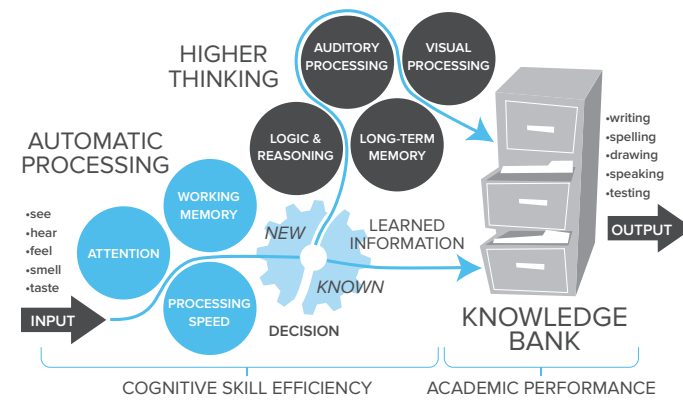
HIGHER THINKING

AUDITORY PROCESSING

VISUAL PROCESSING

LOGIC & REASONING

LONG-TERM MEMORY

AUTOMATIC PROCESSING

WORKING MEMORY

ATTENTION

PROCESSING SPEED

•see
•hear
•feel
•smell
•taste

INPUT

NEW

KNOWN

LEARNED INFORMATION

DECISION

•writing
•spelling
•drawing
•speaking
•testing

OUTPUT

KNOWLEDGE BANK

COGNITIVE SKILL EFFICIENCY

ACADEMIC PERFORMANCE